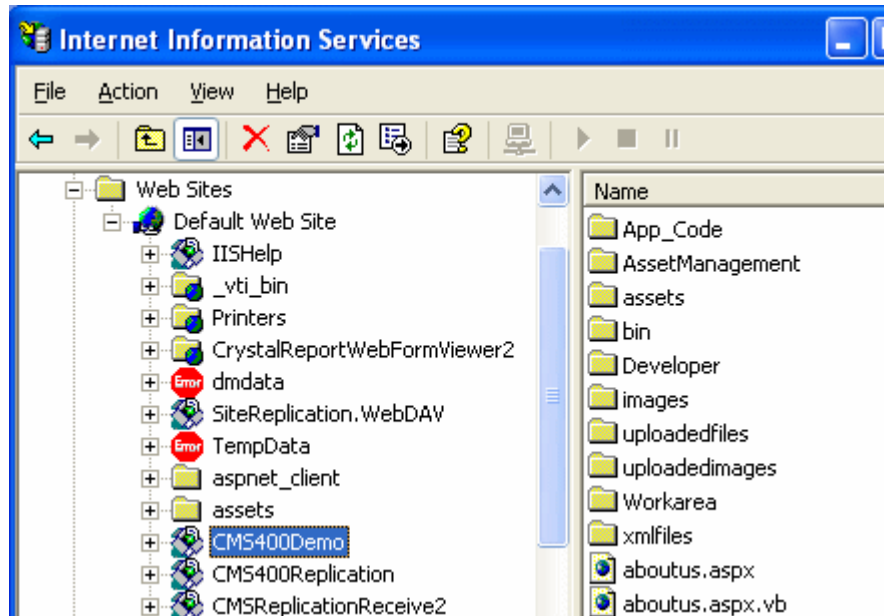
Internet Information Services

File Action View Help

Web Sites
Default Web Site
IISHelp
_vti_bin
Printers
CrystalReportWebFormViewer2
Error dmdata
SiteReplication.WebDAV
Error TempData
aspnet_client
assets
CMS400Demo
CMS400Replication
CMSReplicationReceive2

Name
App_Code
AssetManagement
assets
bin
Developer
images
uploadedfiles
uploadedimages
Workarea
xmlfiles
aboutus.aspx
aboutus.aspx.vb